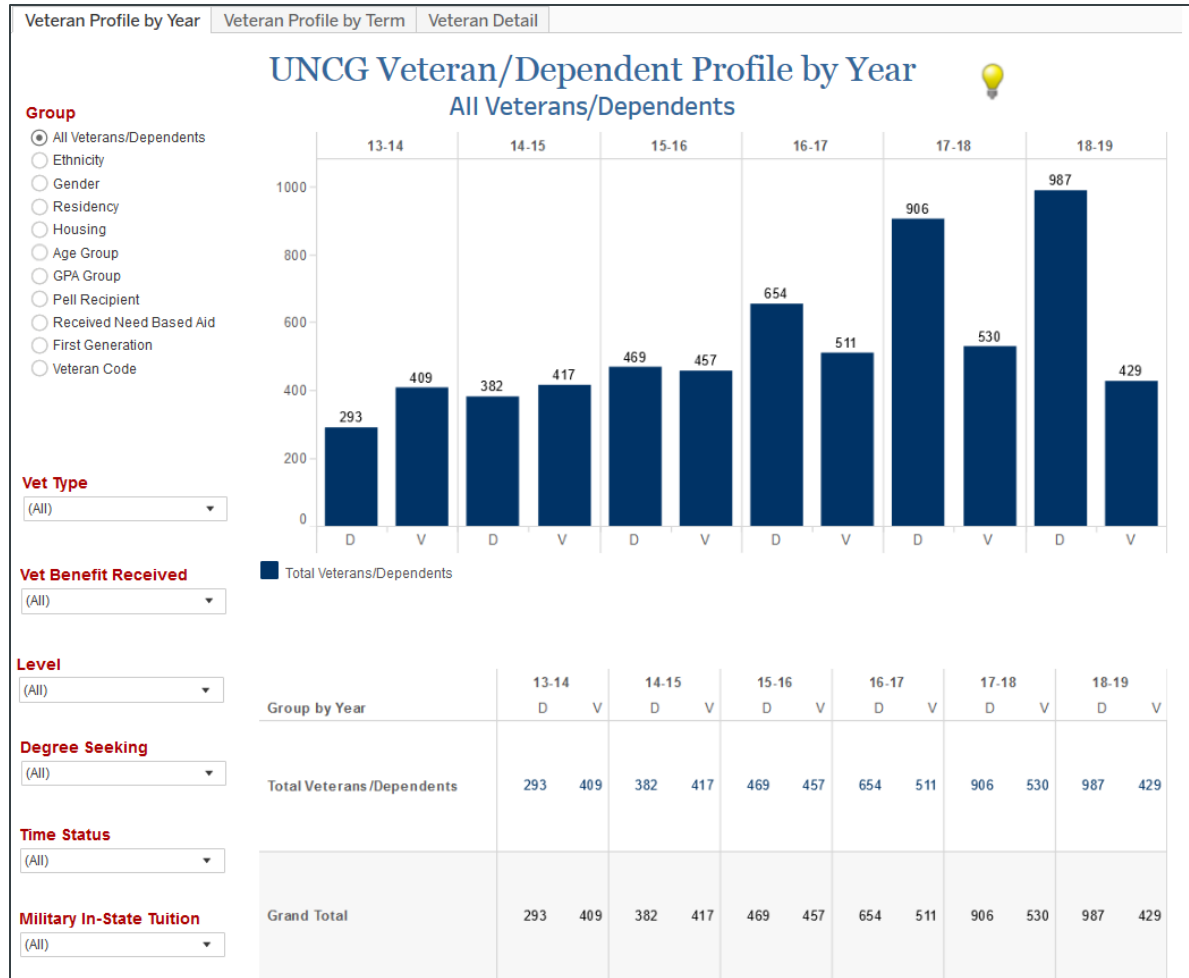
Veteran Profile by Year | Veteran Profile by Term | Veteran Detail

UNCG Veteran/Dependent Profile by Year
All Veterans/Dependents

Group
All Veterans/Dependents
Ethnicity
Gender
Residency
Housing
Age Group
GPA Group
Pell Recipient
Received Need Based Aid
First Generation
Veteran Code

Vet Type
(All)

Vet Benefit Received
(All)

Level
(All)

Degree Seeking
(All)

Time Status
(All)

Military In-State Tuition
(All)

13-14 | 14-15 | 15-16 | 16-17 | 17-18 | 18-19

1000
800
600
400
200
0

293 409 382 417 469 457 654 511 906 530 987 429

D V D V D V D V D V D V

Total Veterans/Dependents

| Group by Year | 13-14 D | 13-14 V | 14-15 D | 14-15 V | 15-16 D | 15-16 V | 16-17 D | 16-17 V | 17-18 D | 17-18 V | 18-19 D | 18-19 V |
|---|---|---|---|---|---|---|---|---|---|---|---|---|
| Total Veterans/Dependents | 293 | 409 | 382 | 417 | 469 | 457 | 654 | 511 | 906 | 530 | 987 | 429 |
| Grand Total | 293 | 409 | 382 | 417 | 469 | 457 | 654 | 511 | 906 | 530 | 987 | 429 |